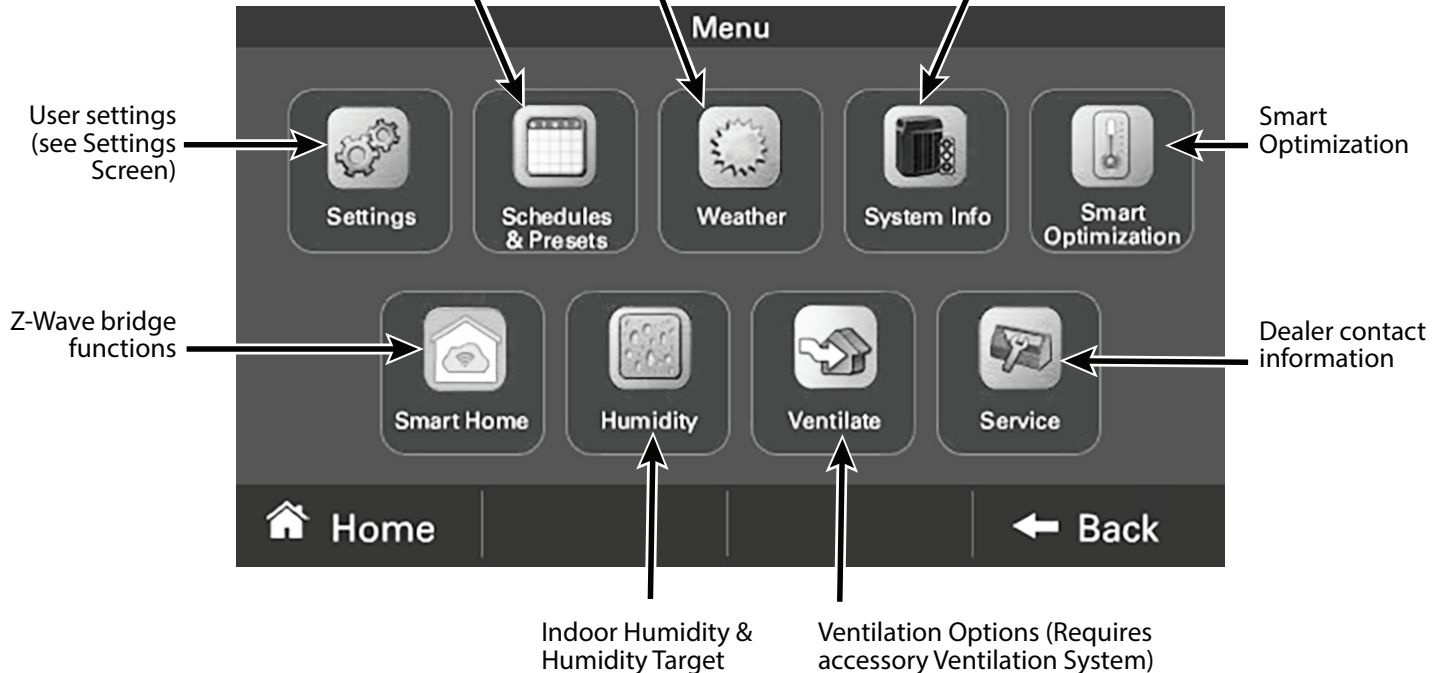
Menu

User settings (see Settings Screen)

Settings

Schedules & Presets

Weather

System Info

Smart Optimization

Smart Optimization

Z-Wave bridge functions

Smart Home

Humidity

Ventilate

Service

Dealer contact information

Home

Back

Indoor Humidity & Humidity Target

Ventilation Options (Requires accessory Ventilation System)